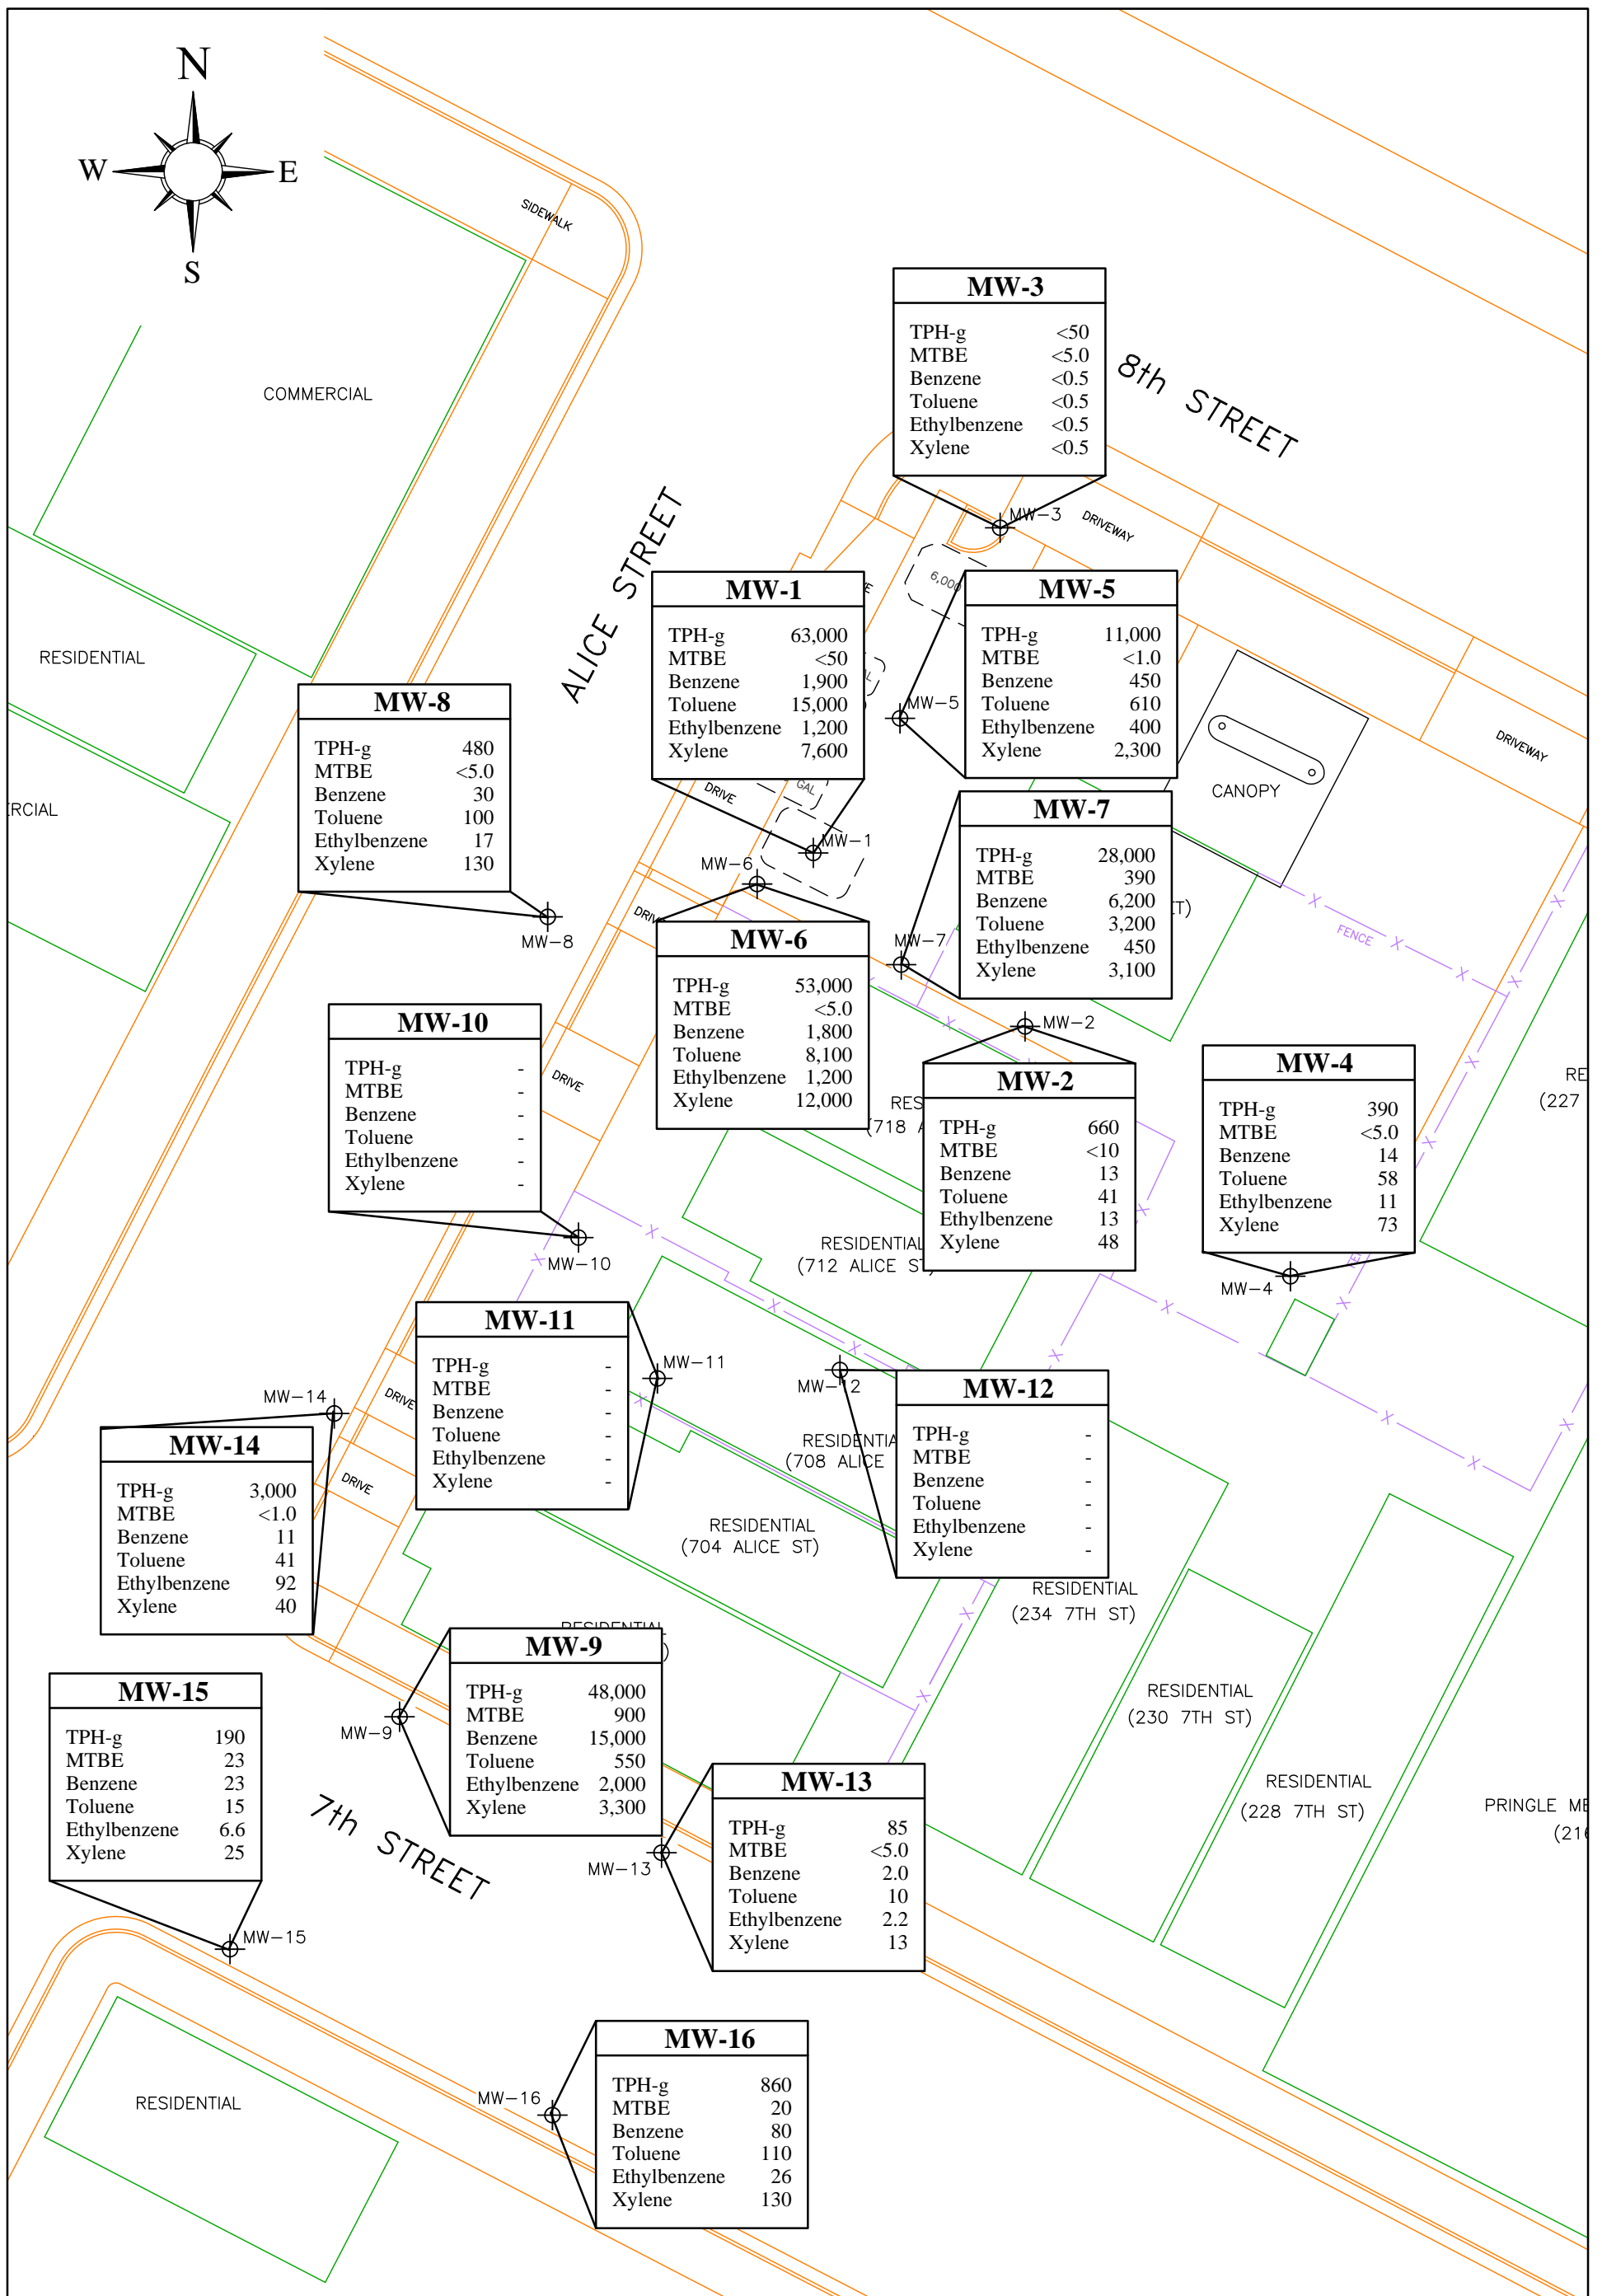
N
W
E
S

SIDEWALK

COMMERCIAL

RESIDENTIAL

RCIAL

8th STREET

ALICE STREET

MW-3
| | |
|---|---|
| TPH-g | <50 |
| MTBE | <5.0 |
| Benzene | <0.5 |
| Toluene | <0.5 |
| Ethylbenzene | <0.5 |
| Xylene | <0.5 |

MW-3
DRIVEWAY

MW-1
| | |
|---|---|
| TPH-g | 63,000 |
| MTBE | <50 |
| Benzene | 1,900 |
| Toluene | 15,000 |
| Ethylbenzene | 1,200 |
| Xylene | 7,600 |

MW-5
| | |
|---|---|
| TPH-g | 11,000 |
| MTBE | <1.0 |
| Benzene | 450 |
| Toluene | 610 |
| Ethylbenzene | 400 |
| Xylene | 2,300 |

6,000
MW-5

DRIVEWAY

CANOPY

MW-8
| | |
|---|---|
| TPH-g | 480 |
| MTBE | <5.0 |
| Benzene | 30 |
| Toluene | 100 |
| Ethylbenzene | 17 |
| Xylene | 130 |

DRIVE
GAL
MW-1
MW-6

MW-7
| | |
|---|---|
| TPH-g | 28,000 |
| MTBE | 390 |
| Benzene | 6,200 |
| Toluene | 3,200 |
| Ethylbenzene | 450 |
| Xylene | 3,100 |

T)
FENCE

MW-8
DRIVE

MW-6
| | |
|---|---|
| TPH-g | 53,000 |
| MTBE | <5.0 |
| Benzene | 1,800 |
| Toluene | 8,100 |
| Ethylbenzene | 1,200 |
| Xylene | 12,000 |

MW-7

MW-10
| | |
|---|---|
| TPH-g | - |
| MTBE | - |
| Benzene | - |
| Toluene | - |
| Ethylbenzene | - |
| Xylene | - |

DRIVE

MW-2

MW-2
| | |
|---|---|
| TPH-g | 660 |
| MTBE | <10 |
| Benzene | 13 |
| Toluene | 41 |
| Ethylbenzene | 13 |
| Xylene | 48 |

RES
(718 A

MW-4
| | |
|---|---|
| TPH-g | 390 |
| MTBE | <5.0 |
| Benzene | 14 |
| Toluene | 58 |
| Ethylbenzene | 11 |
| Xylene | 73 |

RE
(227

RESIDENTIAL
(712 ALICE ST)

MW-10
MW-4

MW-11
| | |
|---|---|
| TPH-g | - |
| MTBE | - |
| Benzene | - |
| Toluene | - |
| Ethylbenzene | - |
| Xylene | - |

MW-11
MW-14
DRIVE
MW-12

MW-12
| | |
|---|---|
| TPH-g | - |
| MTBE | - |
| Benzene | - |
| Toluene | - |
| Ethylbenzene | - |
| Xylene | - |

MW-14
| | |
|---|---|
| TPH-g | 3,000 |
| MTBE | <1.0 |
| Benzene | 11 |
| Toluene | 41 |
| Ethylbenzene | 92 |
| Xylene | 40 |

DRIVE

RESIDENTIAL
(708 ALICE

RESIDENTIAL
(704 ALICE ST)

RESIDENTIAL
(234 7TH ST)

RESIDENTIAL

MW-9
| | |
|---|---|
| TPH-g | 48,000 |
| MTBE | 900 |
| Benzene | 15,000 |
| Toluene | 550 |
| Ethylbenzene | 2,000 |
| Xylene | 3,300 |

MW-15
| | |
|---|---|
| TPH-g | 190 |
| MTBE | 23 |
| Benzene | 23 |
| Toluene | 15 |
| Ethylbenzene | 6.6 |
| Xylene | 25 |

MW-9

RESIDENTIAL
(230 7TH ST)

RESIDENTIAL
(228 7TH ST)

PRINGLE ME
(21

7th STREET

MW-13
| | |
|---|---|
| TPH-g | 85 |
| MTBE | <5.0 |
| Benzene | 2.0 |
| Toluene | 10 |
| Ethylbenzene | 2.2 |
| Xylene | 13 |

MW-13
MW-15

MW-16
| | |
|---|---|
| TPH-g | 860 |
| MTBE | 20 |
| Benzene | 80 |
| Toluene | 110 |
| Ethylbenzene | 26 |
| Xylene | 130 |

MW-16

RESIDENTIAL